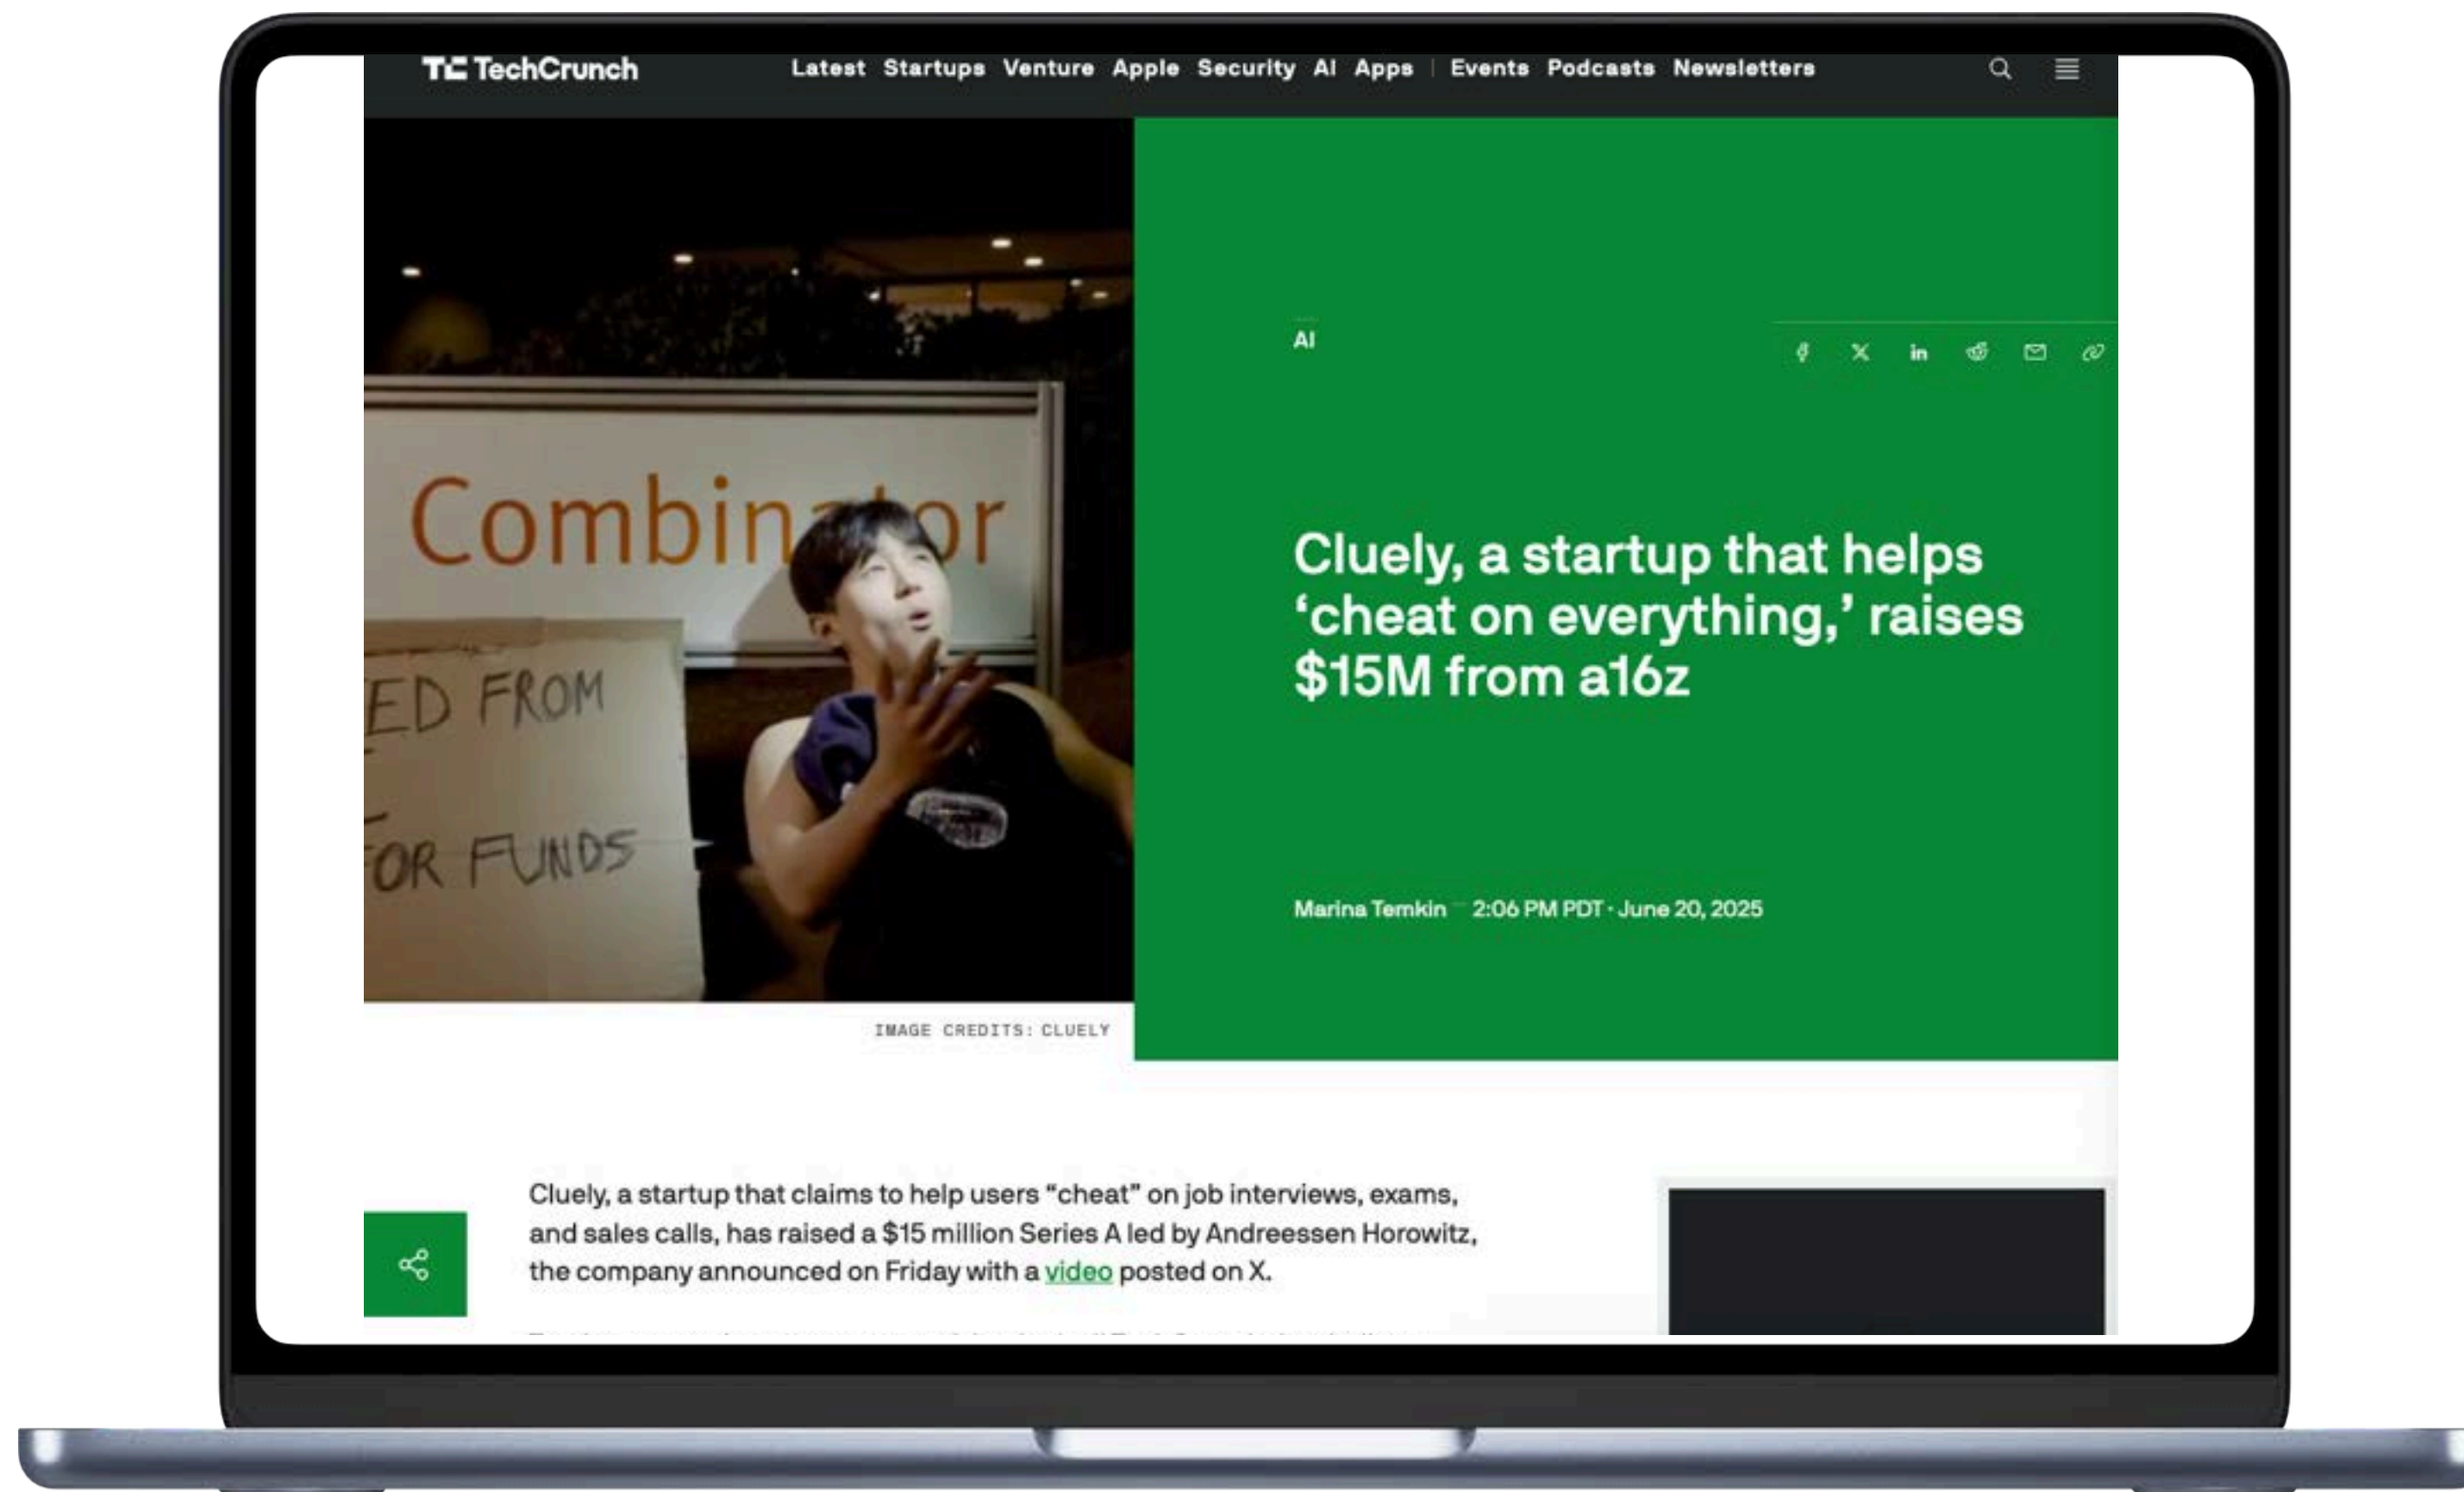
TC TechCrunch Latest Startups Venture Apple Security AI Apps | Events Podcasts Newsletters

Combinator

ED FROM

FOR FUNDS

IMAGE CREDITS: CLUELY

AI

Cluely, a startup that helps ‘cheat on everything,’ raises $15M from a16z

Marina Temkin 2:06 PM PDT · June 20, 2025

Cluely, a startup that claims to help users “cheat” on job interviews, exams, and sales calls, has raised a $15 million Series A led by Andreessen Horowitz, the company announced on Friday with a video posted on X.

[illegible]